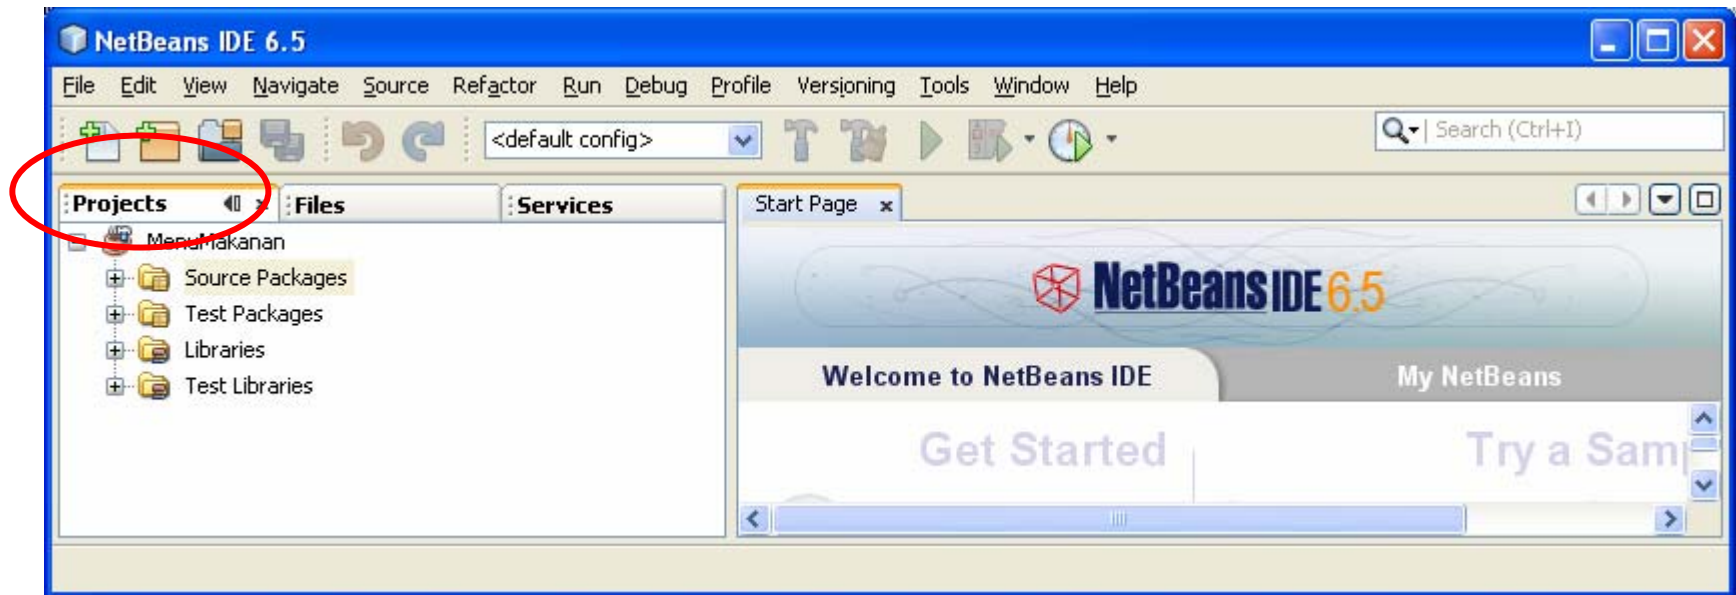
NetBeans IDE 6.5

File Edit View Navigate Source Refactor Run Debug Profile Versioning Tools Window Help

<default config>

Search (Ctrl+I)

Projects Files Services

MenuMakanan
Source Packages
Test Packages
Libraries
Test Libraries

Start Page ×

NetBeans IDE 6.5

Welcome to NetBeans IDE

My NetBeans

Get Started

Try a Sam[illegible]